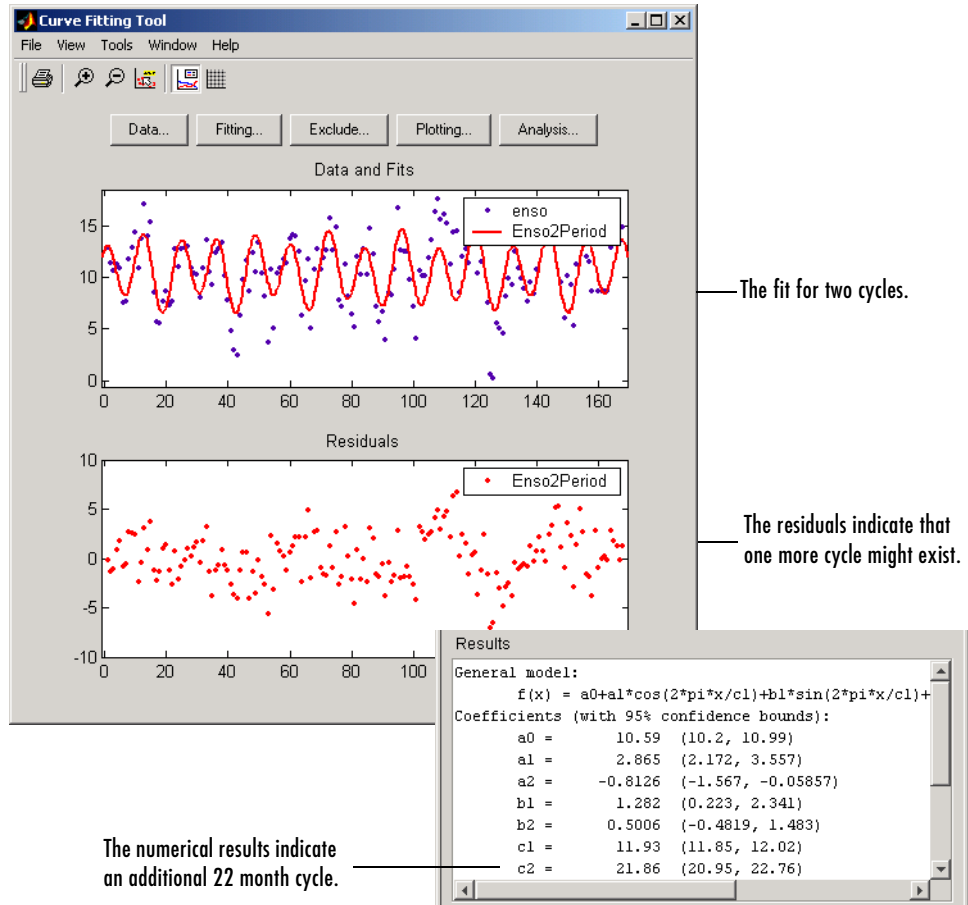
Curve Fitting Tool

File View Tools Window Help

Data... Fitting... Exclude... Plotting... Analysis...

Data and Fits

enso
Enso2Period

15
10
5
0
0 20 40 60 80 100 120 140 160

The fit for two cycles.

Residuals

Enso2Period

10
5
0
-5
-10
0 20 40 60 80 100

The residuals indicate that one more cycle might exist.

Results

General model:
f(x) = a0+a1*cos(2*pi*x/c1)+b1*sin(2*pi*x/c1)+
Coefficients (with 95% confidence bounds):
a0 = 10.59 (10.2, 10.99)
a1 = 2.865 (2.172, 3.557)
a2 = -0.8126 (-1.567, -0.05857)
b1 = 1.282 (0.223, 2.341)
b2 = 0.5006 (-0.4819, 1.483)
c1 = 11.93 (11.85, 12.02)
c2 = 21.86 (20.95, 22.76)

The numerical results indicate an additional 22 month cycle.